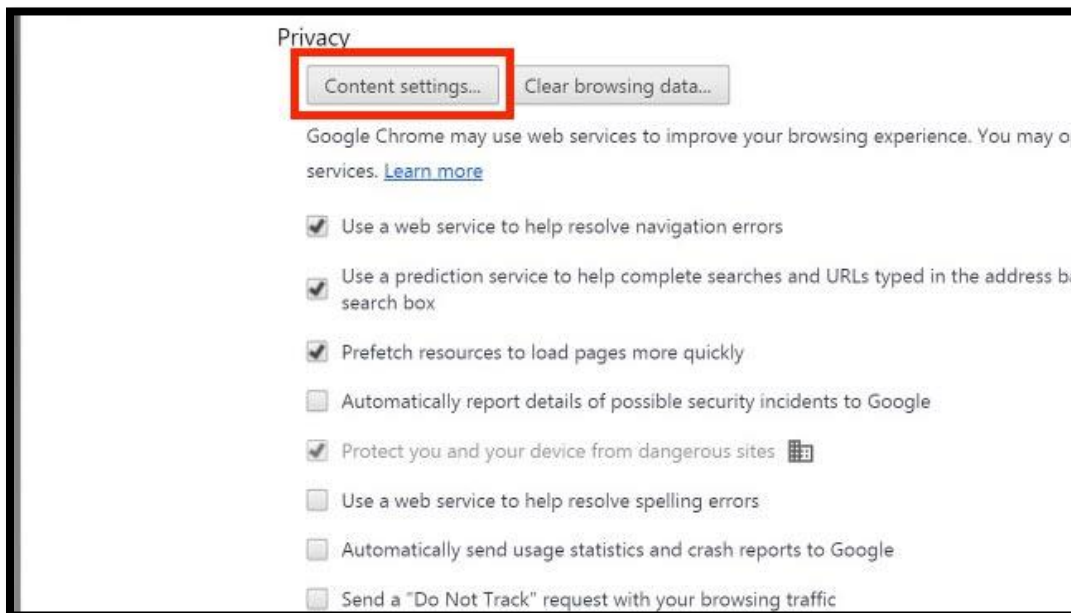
Privacy

Content settings...

Clear browsing data...

Google Chrome may use web services to improve your browsing experience. You may o services. Learn more

Use a web service to help resolve navigation errors

Use a prediction service to help complete searches and URLs typed in the address b search box

Prefetch resources to load pages more quickly

Automatically report details of possible security incidents to Google

Protect you and your device from dangerous sites

Use a web service to help resolve spelling errors

Automatically send usage statistics and crash reports to Google

Send a "Do Not Track" request with your browsing traffic